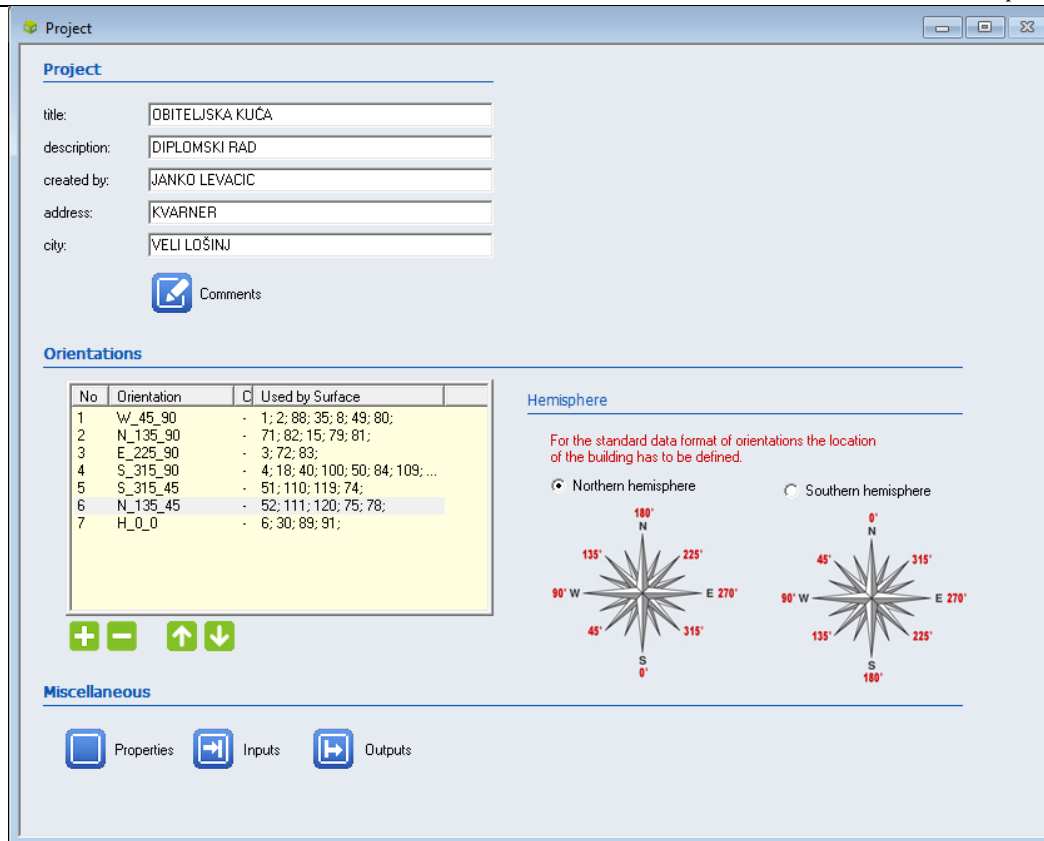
Project

Project

title: OBITELJSKA KUĆA
description: DIPLOMSKI RAD
created by: JANKO LEVACIC
address: KVARNER
city: VELI LOŠINJ

Comments

Orientations

| No | Orientation | C | Used by Surface |
|---|---|---|---|
| 1 | W_45_90 | - | 1; 2; 88; 35; 8; 49; 80; |
| 2 | N_135_90 | - | 71; 82; 15; 79; 81; |
| 3 | E_225_90 | - | 3; 72; 83; |
| 4 | S_315_90 | - | 4; 18; 40; 100; 50; 84; 109; ... |
| 5 | S_315_45 | - | 51; 110; 119; 74; |
| 6 | N_135_45 | - | 52; 111; 120; 75; 78; |
| 7 | H_0_0 | - | 6; 30; 89; 91; |

Hemisphere

For the standard data format of orientations the location of the building has to be defined.

Northern hemisphere

Southern hemisphere

180° N 225° E 270° 315° S 0° 45° 90° W 135°

0° N 315° E 270° 225° S 180° 135° 90° W 45°

Miscellaneous

Properties Inputs Outputs